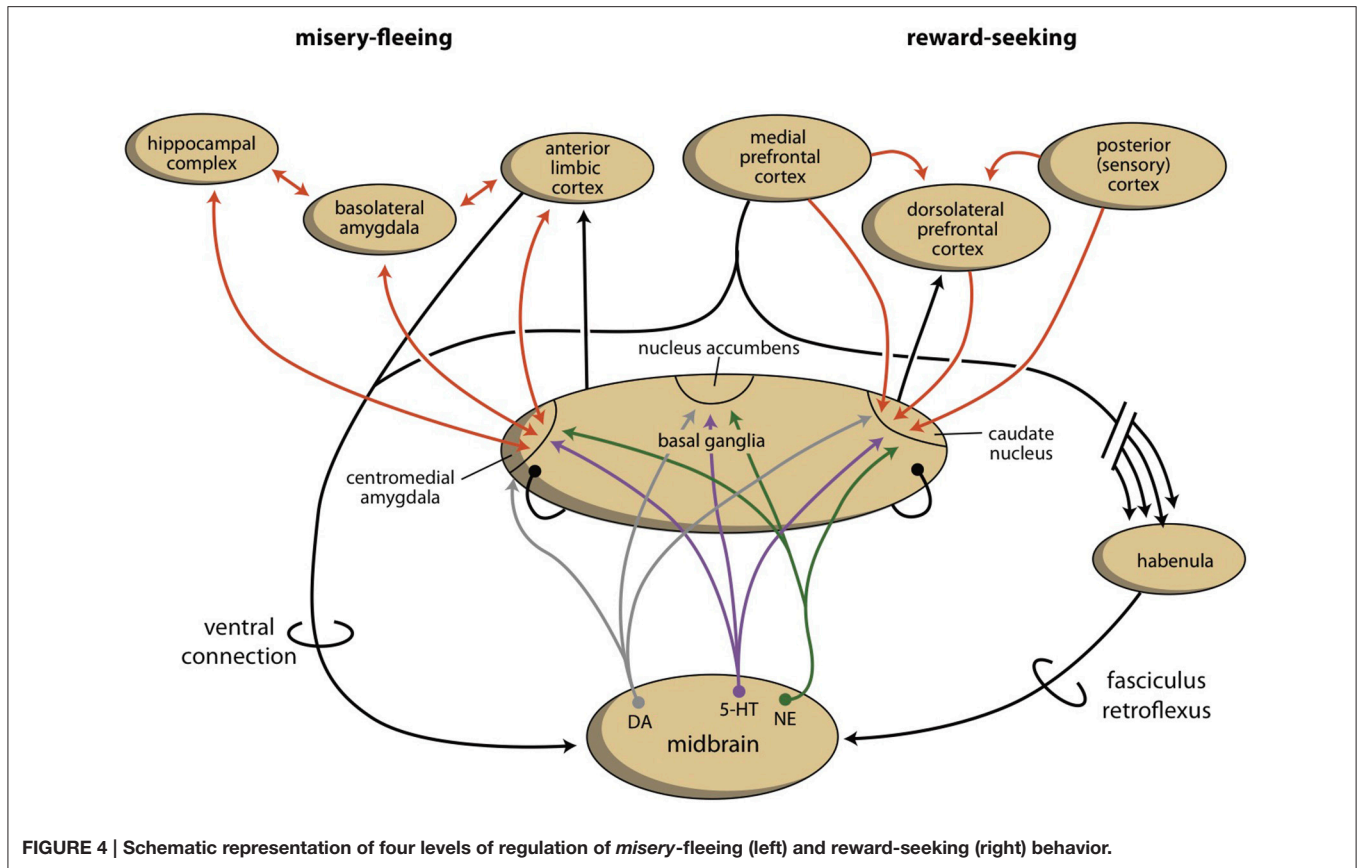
misery-fleeing

reward-seeking

hippocampal complex

basolateral amygdala

anterior limbic cortex

medial prefrontal cortex

dorsolateral prefrontal cortex

posterior (sensory) cortex

nucleus accumbens

basal ganglia

centromedial amygdala

caudate nucleus

habenula

ventral connection

fasciculus retroflexus

DA

5-HT

NE

midbrain

FIGURE 4 | Schematic representation of four levels of regulation of misery-fleeing (left) and reward-seeking (right) behavior.